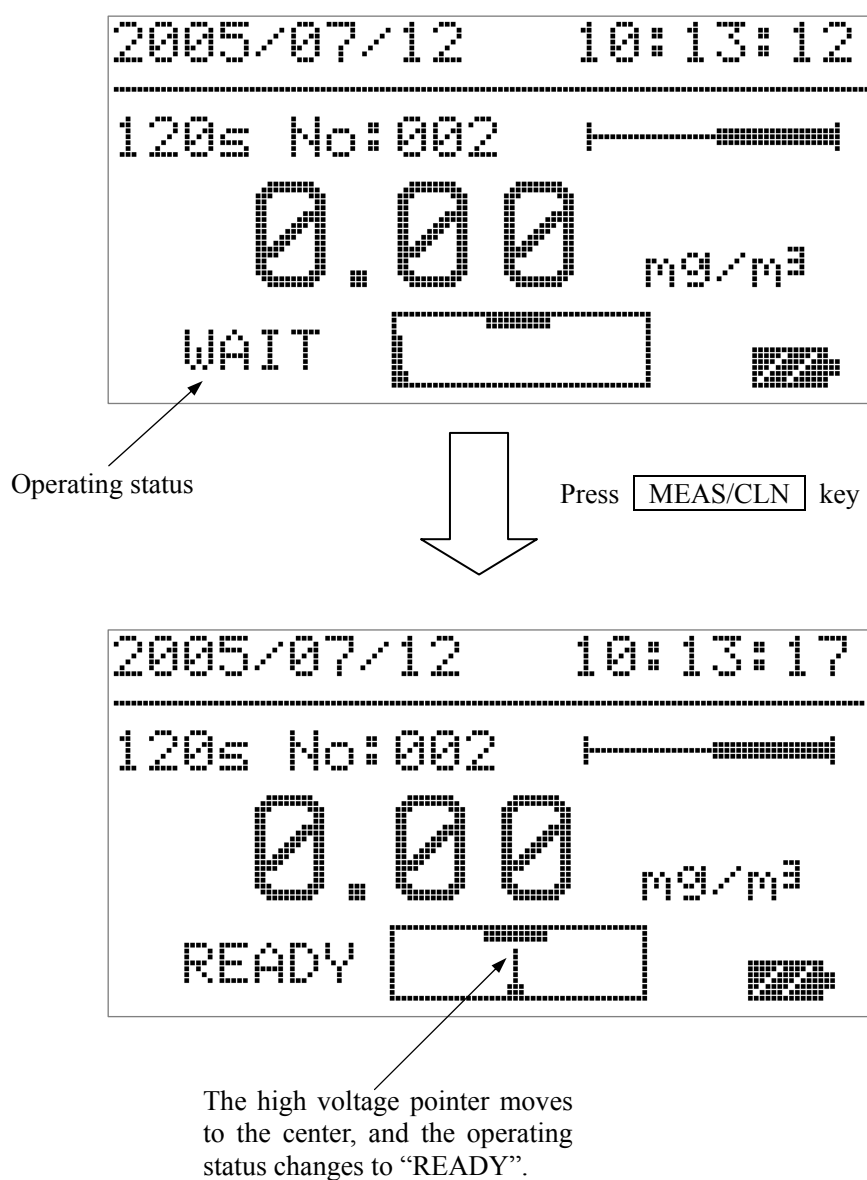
2005/07/12 10:13:12

120s No:002

0.00 mg/m³

WAIT

Operating status

Press MEAS/CLN key

2005/07/12 10:13:17

120s No:002

0.00 mg/m³

READY

The high voltage pointer moves to the center, and the operating status changes to "READY".